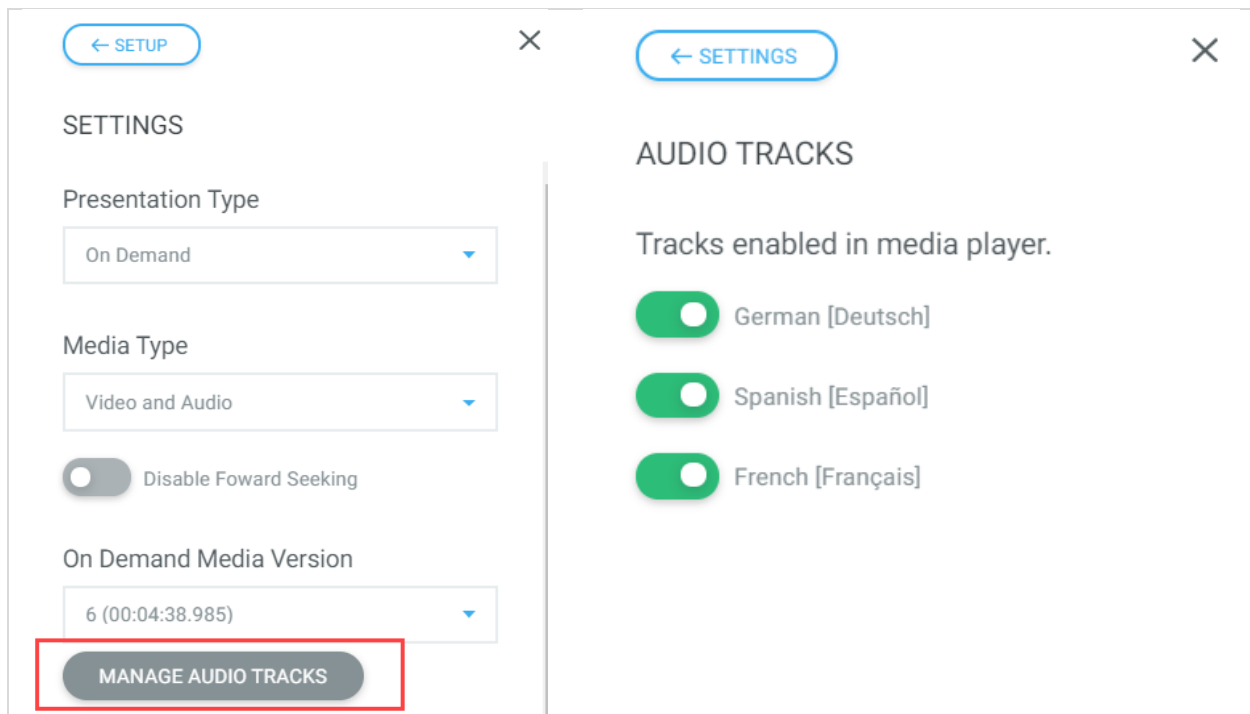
← SETUP

×

SETTINGS

Presentation Type

On Demand

Media Type

Video and Audio

Disable Foward Seeking

On Demand Media Version

6 (00:04:38.985)

MANAGE AUDIO TRACKS

← SETTINGS

×

AUDIO TRACKS

Tracks enabled in media player.

German [Deutsch]

Spanish [Español]

French [Français]